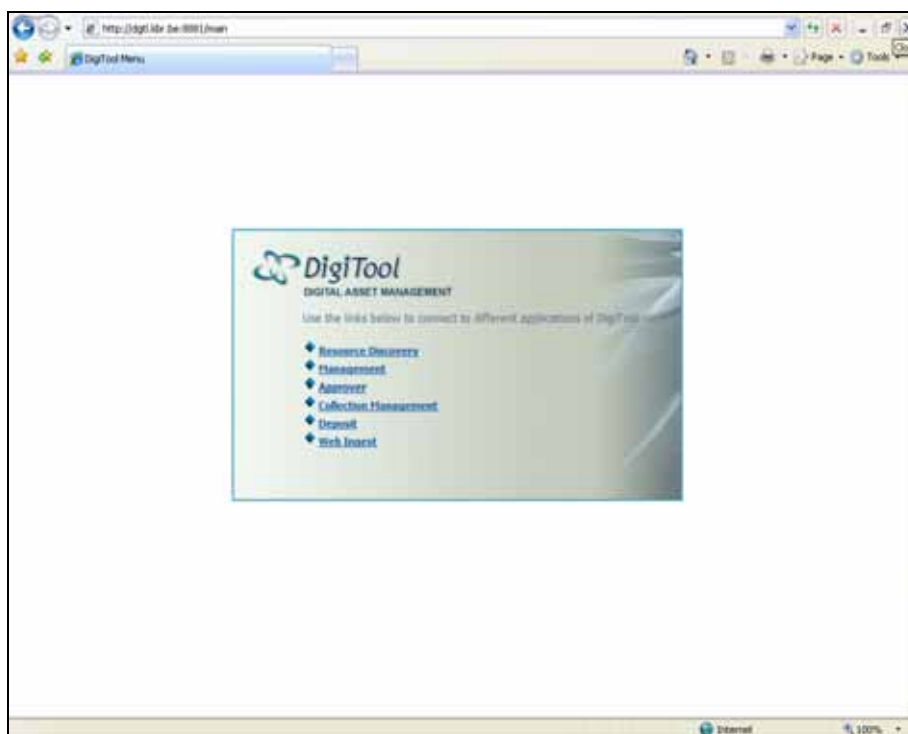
http://dgt.kbr.be:8881/main

DigiTool Menu

Page · Tools

DigiTool
DIGITAL ASSET MANAGEMENT

Use the links below to connect to different applications of DigiTool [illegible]

Resource Discovery
Management
Approver
Collection Management
Deposit
Web Ingest

Internet

100%